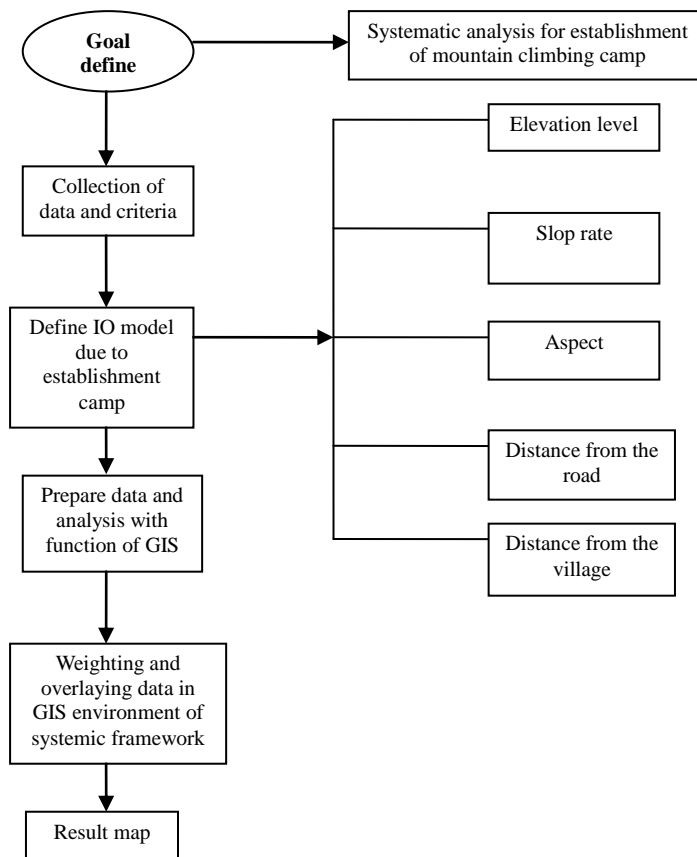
Goal define

Systematic analysis for establishment of mountain climbing camp

Collection of data and criteria

Define IO model due to establishment camp

Prepare data and analysis with function of GIS

Weighting and overlaying data in GIS environment of systemic framework

Result map

Elevation level

Slop rate

Aspect

Distance from the road

Distance from the village